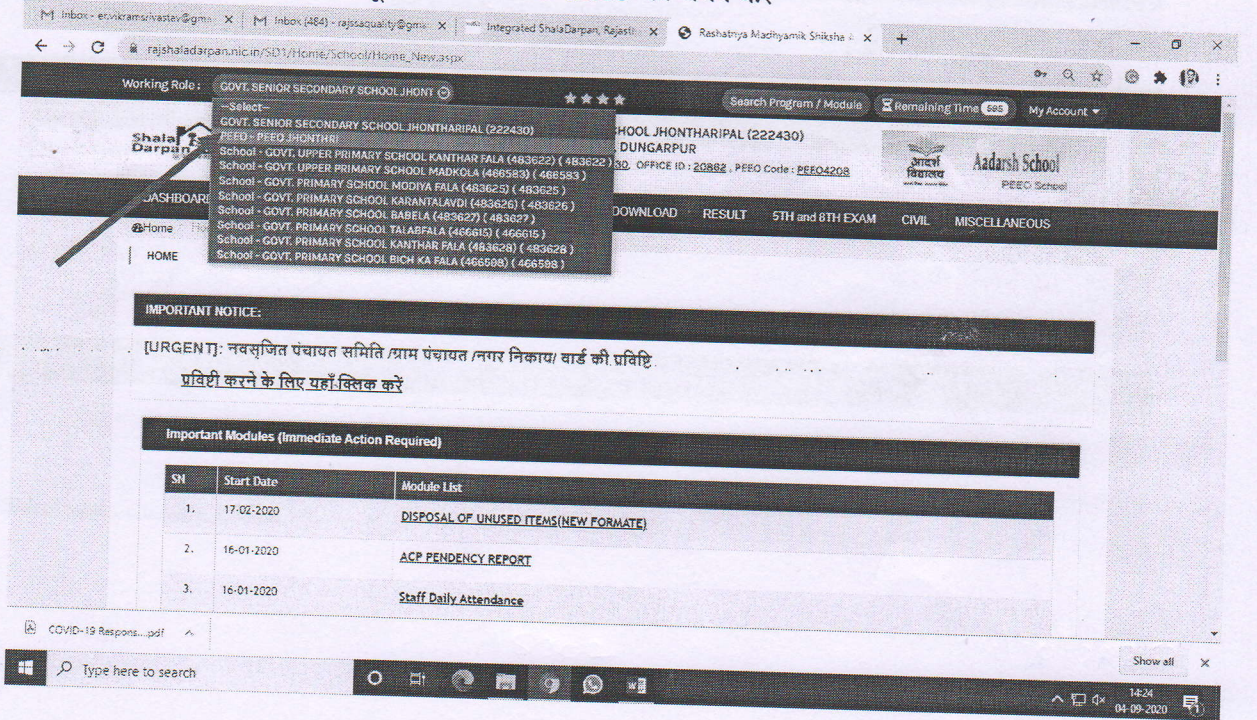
M Inbox - er.vikramsrivastav@gm ✕ | M Inbox (484) - rajssaquality@gm ✕ | Integrated ShalaDarpan, Rajasth ✕ | Reshatriya Madhyamik Shiksha ✕ | +

rajshaladarpan.nic.in/SD1/Home/School/Home_New.aspx

Working Role : GOVT. SENIOR SECONDARY SCHOOL JHONT

Search Program / Module | Remaining Time 585 | My Account

--Select--
GOVT. SENIOR SECONDARY SCHOOL JHONTHARIPAL (222430)
PEEO - PEEO JHONTHRI
School - GOVT. UPPER PRIMARY SCHOOL KANTHAR FALA (483622) ( 483622 )
School - GOVT. UPPER PRIMARY SCHOOL MADKOLA (466583) ( 466583 )
School - GOVT. PRIMARY SCHOOL MODIYA FALA (483625) ( 483625 )
School - GOVT. PRIMARY SCHOOL KARANTALAVDI (483626) ( 483626 )
School - GOVT. PRIMARY SCHOOL BABELA (483627) ( 483627 )
School - GOVT. PRIMARY SCHOOL TALABFALA (466615) ( 466615 )
School - GOVT. PRIMARY SCHOOL KANTHAR FALA (483628) ( 483628 )
School - GOVT. PRIMARY SCHOOL BICH KA FALA (466598) ( 466598 )

Shala Darpan

CHOOL JHONTHARIPAL (222430)
, DUNGARPUR
30, OFFICE ID : 20862 , PEEO Code : PEEO4208

आदर्श विद्यालय Aadarsh School PEEO School

DASHBOARD | DOWNLOAD | RESULT | 5TH and 8TH EXAM | CIVIL | MISCELLANEOUS

Home

HOME

IMPORTANT NOTICE:

[URGENT]: नवसृजित पंचायत समिति /ग्राम पंचायत /नगर निकाय/ वार्ड की प्रविष्टि
प्रविष्टि करने के लिए यहाँ क्लिक करें

Important Modules (Immediate Action Required)

| SN | Start Date | Module List |
|---|---|---|
| 1. | 17-02-2020 | DISPOSAL OF UNUSED ITEMS(NEW FORMATE) |
| 2. | 16-01-2020 | ACP PENDENCY REPORT |
| 3. | 16-01-2020 | Staff Daily Attendance |

COVID-19 Respons....pdf

Show all ✕

Type here to search

14:24
04-09-2020